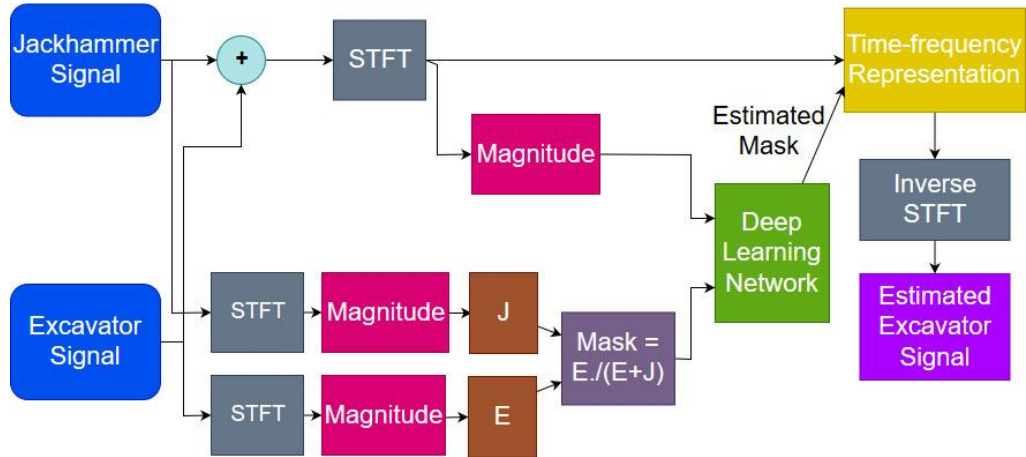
Jackhammer Signal

+

STFT

Time-frequency Representation

Estimated Mask

Magnitude

Inverse STFT

Deep Learning Network

Estimated Excavator Signal

Excavator Signal

STFT

Magnitude

J

Mask = E./(E+J)

STFT

Magnitude

E